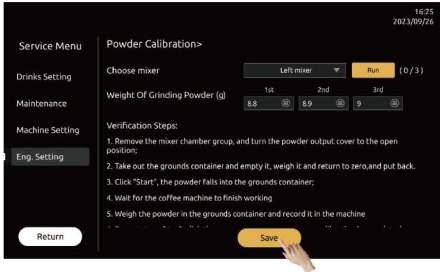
16:25
2023/09/26

Service Menu

Drinks Setting

Maintenance

Machine Setting

Eng. Setting

Return

Powder Calibration>

Choose mixer

Left mixer

Run

( 0 / 3 )

Weight Of Grinding Powder (g)

1st

2nd

3rd

8.8

8.9

9

Verification Steps:

1. Remove the mixer chamber group, and turn the powder output cover to the open position;

2. Take out the grounds container and empty it, weigh it and return to zero,and put back.

3. Click "Start", the powder falls into the grounds container;

4. Wait for the coffee machine to finish working

5. Weigh the powder in the grounds container and record it in the machine

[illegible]

Save